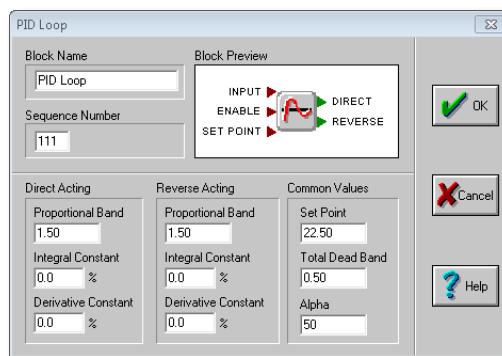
PID Loop

Block Name
PID Loop

Sequence Number
111

Block Preview
INPUT
ENABLE
SET POINT
DIRECT
REVERSE

OK

Direct Acting
Proportional Band
1.50
Integral Constant
0.0 %
Derivative Constant
0.0 %

Reverse Acting
Proportional Band
1.50
Integral Constant
0.0 %
Derivative Constant
0.0 %

Common Values
Set Point
22.50
Total Dead Band
0.50
Alpha
50

Cancel

Help